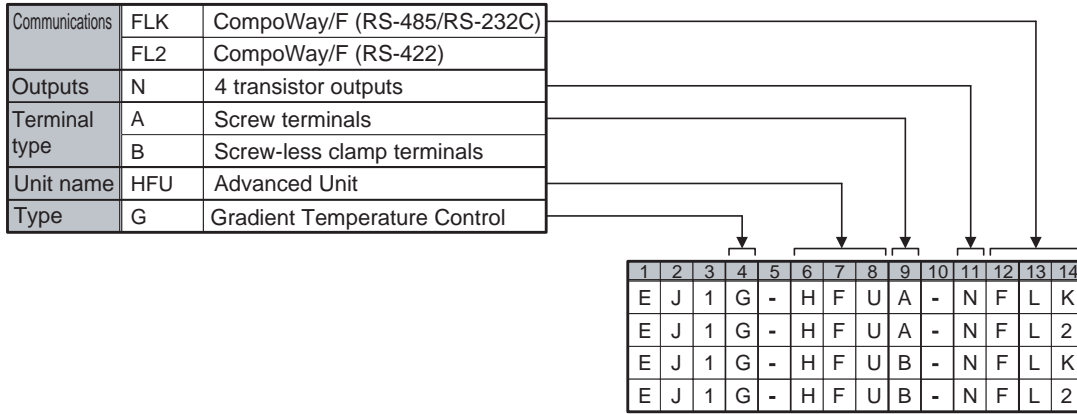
| Communications | FLK | CompoWay/F (RS-485/RS-232C) |
|---|---|---|
| | FL2 | CompoWay/F (RS-422) |
| Outputs | N | 4 transistor outputs |
| Terminal type | A | Screw terminals |
| | B | Screw-less clamp terminals |
| Unit name | HFU | Advanced Unit |
| Type | G | Gradient Temperature Control |

| 1 | 2 | 3 | 4 | 5 | 6 | 7 | 8 | 9 | 10 | 11 | 12 | 13 | 14 |
|---|---|---|---|---|---|---|---|---|---|---|---|---|---|
| E | J | 1 | G | - | H | F | U | A | - | N | F | L | K |
| E | J | 1 | G | - | H | F | U | A | - | N | F | L | 2 |
| E | J | 1 | G | - | H | F | U | B | - | N | F | L | K |
| E | J | 1 | G | - | H | F | U | B | - | N | F | L | 2 |